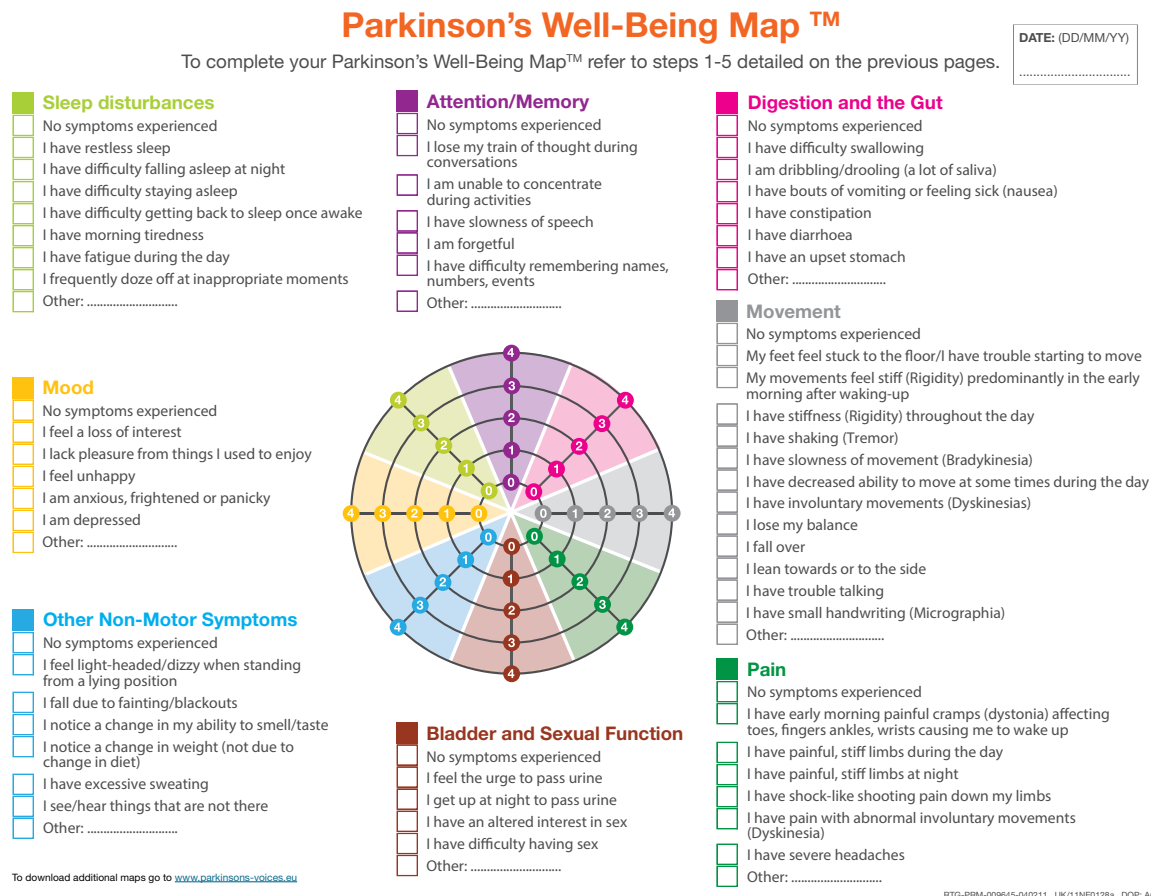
Parkinson's Well-Being Map ™

To complete your Parkinson's Well-Being Map™ refer to steps 1-5 detailed on the previous pages.

DATE: (DD/MM/YY)
...............................

Sleep disturbances
No symptoms experienced
I have restless sleep
I have difficulty falling asleep at night
I have difficulty staying asleep
I have difficulty getting back to sleep once awake
I have morning tiredness
I have fatigue during the day
I frequently doze off at inappropriate moments
Other: ...........................

Attention/Memory
No symptoms experienced
I lose my train of thought during conversations
I am unable to concentrate during activities
I have slowness of speech
I am forgetful
I have difficulty remembering names, numbers, events
Other: ...........................

Digestion and the Gut
No symptoms experienced
I have difficulty swallowing
I am dribbling/drooling (a lot of saliva)
I have bouts of vomiting or feeling sick (nausea)
I have constipation
I have diarrhoea
I have an upset stomach
Other: ...........................

Movement
No symptoms experienced
My feet feel stuck to the floor/I have trouble starting to move
My movements feel stiff (Rigidity) predominantly in the early morning after waking-up
I have stiffness (Rigidity) throughout the day
I have shaking (Tremor)
I have slowness of movement (Bradykinesia)
I have decreased ability to move at some times during the day
I have involuntary movements (Dyskinesias)
I lose my balance
I fall over
I lean towards or to the side
I have trouble talking
I have small handwriting (Micrographia)
Other: ...........................

Mood
No symptoms experienced
I feel a loss of interest
I lack pleasure from things I used to enjoy
I feel unhappy
I am anxious, frightened or panicky
I am depressed
Other: ...........................

4 3 2 1 0 0 1 2 3 4 0 1 2 3 4 4 3 2 1 0 0 1 2 3 4 0 1 2 3 4 4 3 2 1 0 0 1 2 3 4

Other Non-Motor Symptoms
No symptoms experienced
I feel light-headed/dizzy when standing from a lying position
I fall due to fainting/blackouts
I notice a change in my ability to smell/taste
I notice a change in weight (not due to change in diet)
I have excessive sweating
I see/hear things that are not there
Other: ...........................

Bladder and Sexual Function
No symptoms experienced
I feel the urge to pass urine
I get up at night to pass urine
I have an altered interest in sex
I have difficulty having sex
Other: ...........................

Pain
No symptoms experienced
I have early morning painful cramps (dystonia) affecting toes, fingers ankles, wrists causing me to wake up
I have painful, stiff limbs during the day
I have painful, stiff limbs at night
I have shock-like shooting pain down my limbs
I have pain with abnormal involuntary movements (Dyskinesia)
I have severe headaches
Other: ...........................

To download additional maps go to www.parkinsons-voices.eu

RTG-PRM-009645-040211 UK/11NE0128a DOP: A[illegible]